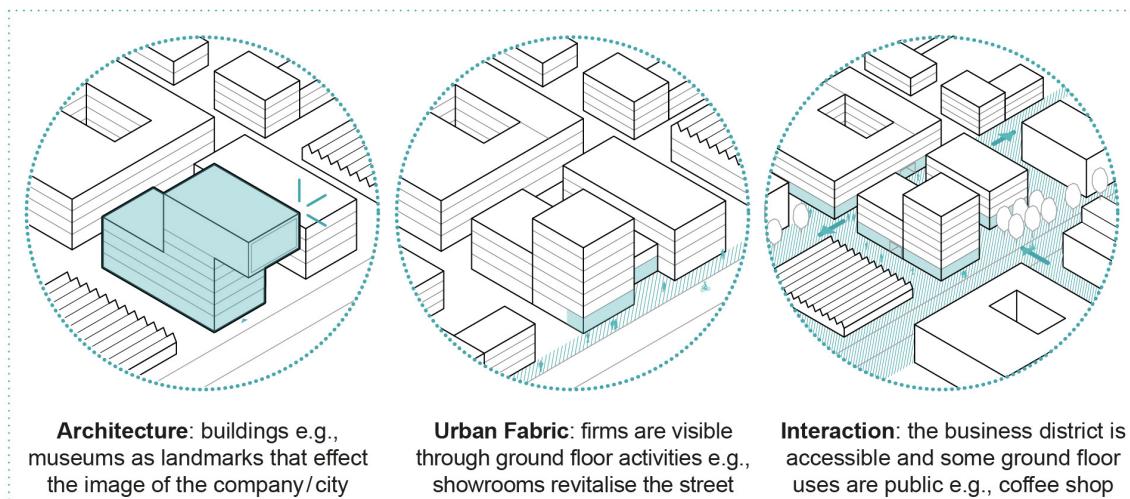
**Architecture**: buildings e.g., museums as landmarks that effect the image of the company / city

**Urban Fabric**: firms are visible through ground floor activities e.g., showrooms revitalise the street

**Interaction**: the business district is accessible and some ground floor uses are public e.g., coffee shop